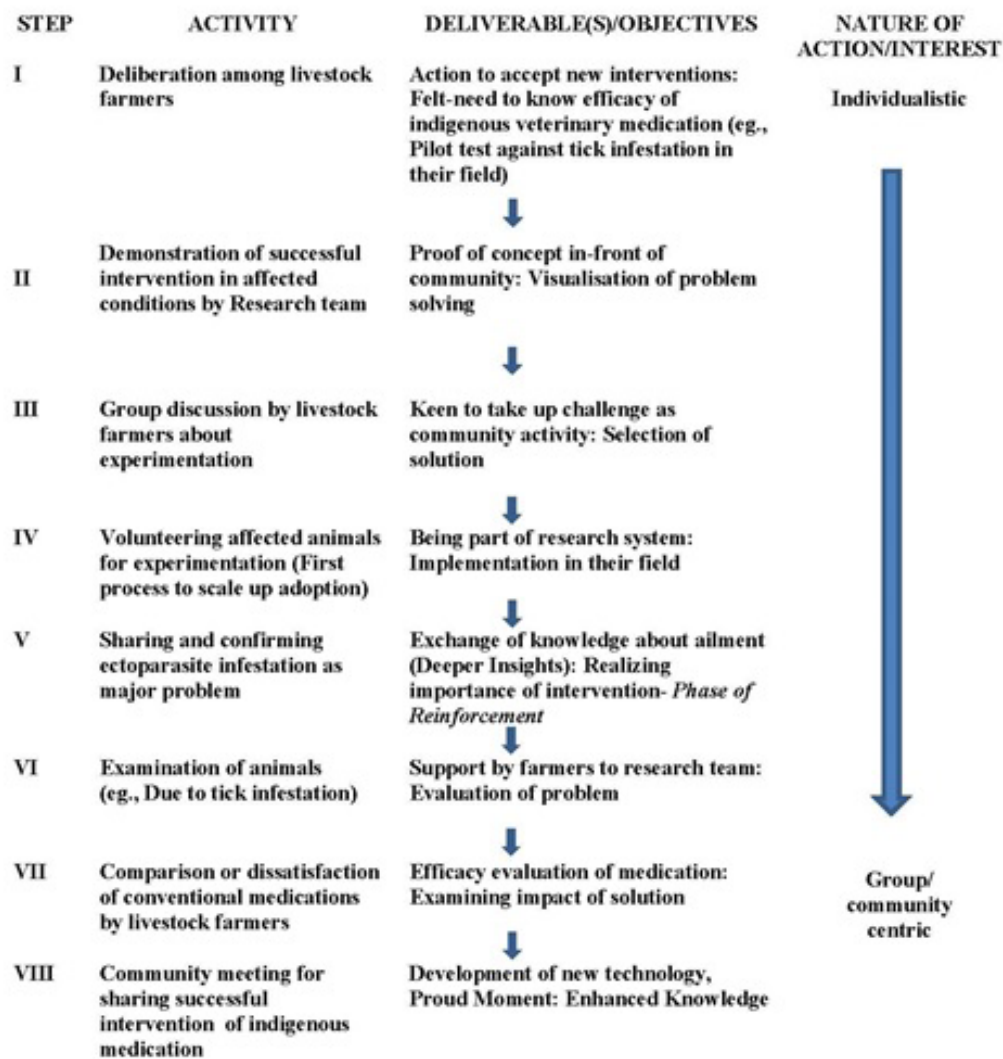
| STEP | ACTIVITY | DELIVERABLE(S)/OBJECTIVES | NATURE OF ACTION/INTEREST |
|---|---|---|---|
| I | Deliberation among livestock farmers | Action to accept new interventions: Felt-need to know efficacy of indigenous veterinary medication (eg., Pilot test against tick infestation in their field) | Individualistic |
| II | Demonstration of successful intervention in affected conditions by Research team | Proof of concept in-front of community: Visualisation of problem solving | |
| III | Group discussion by livestock farmers about experimentation | Keen to take up challenge as community activity: Selection of solution | |
| IV | Volunteering affected animals for experimentation (First process to scale up adoption) | Being part of research system: Implementation in their field | |
| V | Sharing and confirming ectoparasite infestation as major problem | Exchange of knowledge about ailment (Deeper Insights): Realizing importance of intervention- Phase of Reinforcement | |
| VI | Examination of animals (eg., Due to tick infestation) | Support by farmers to research team: Evaluation of problem | |
| VII | Comparison or dissatisfaction of conventional medications by livestock farmers | Efficacy evaluation of medication: Examining impact of solution | Group/ community centric |
| VIII | Community meeting for sharing successful intervention of indigenous medication | Development of new technology, Proud Moment: Enhanced Knowledge | |